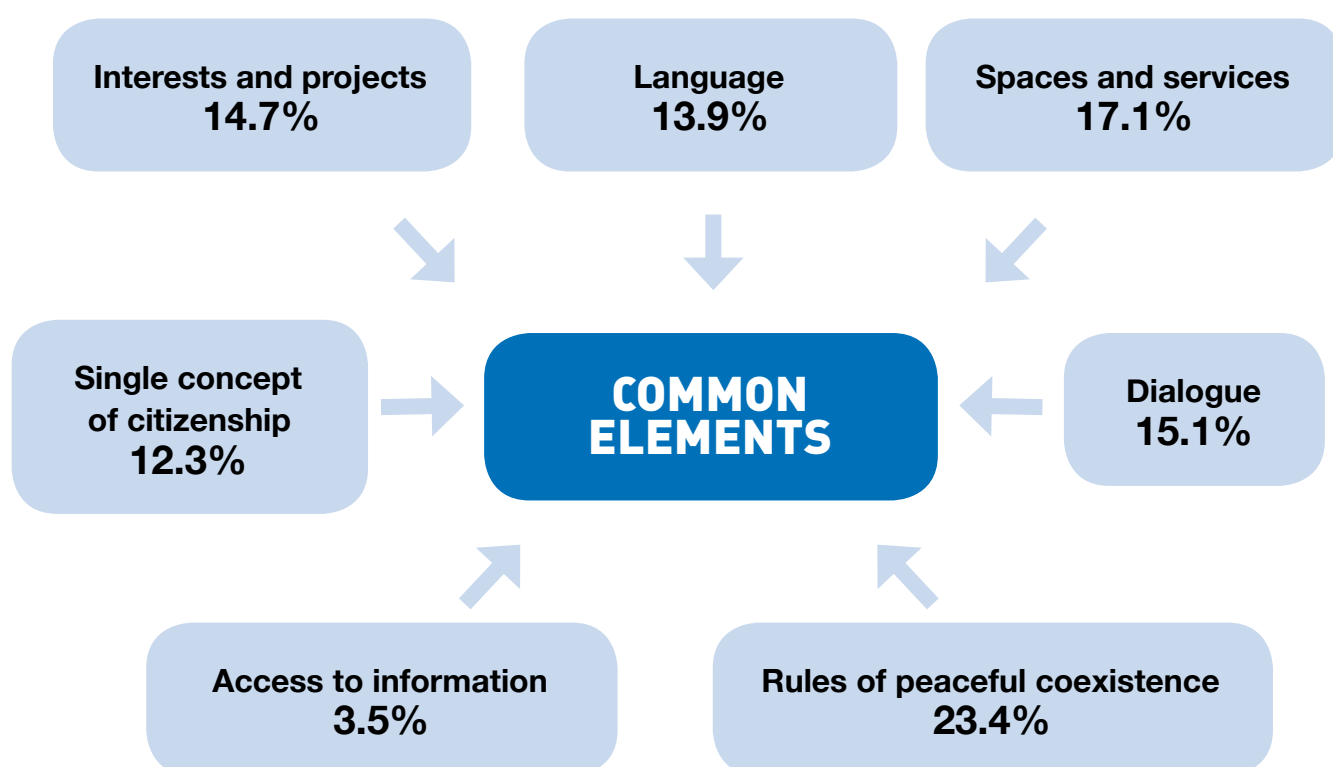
Interests and projects
14.7%

Language
13.9%

Spaces and services
17.1%

Single concept of citizenship
12.3%

COMMON ELEMENTS

Dialogue
15.1%

Access to information
3.5%

Rules of peaceful coexistence
23.4%